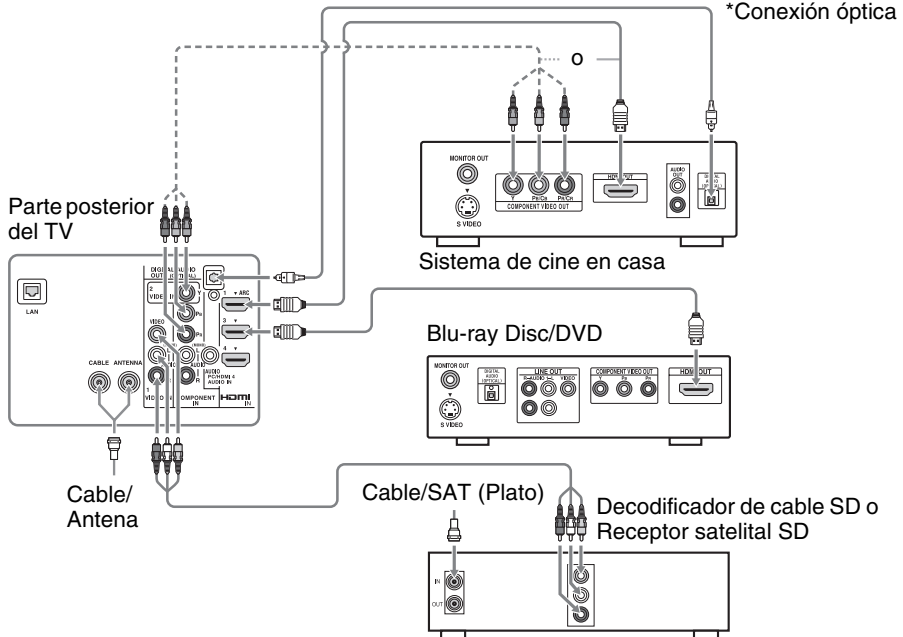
*Conexión óptica

o

MONITOR OUT

Y

PB/CB

PR/CR

COMPONENT VIDEO OUT

HDMI OUT

AUDIO OUT

DIGITAL AUDIO OUT (OPTICAL)

S VIDEO

Parte posterior del TV

Sistema de cine en casa

DIGITAL AUDIO OUT (OPTICAL)

LAN

2 VIDEO IN

Y

PB

PR

1 ARC

3

4

VIDEO

AUDIO

L

R

AUDIO PC/HDMI 4 AUDIO IN

CABLE ANTENNA

1 VIDEO IN

COMPONENT IN

HDMI IN

Blu-ray Disc/DVD

MONITOR OUT

DIGITAL AUDIO (OPTICAL)

LINE OUT

L-AUDIO-R

VIDEO

COMPONENT VIDEO OUT

Y

PB

PR

HDMI OUT

S VIDEO

Cable/ Antena

Cable/SAT (Plato)

Decodificador de cable SD o Receptor satelital SD

IN

OUT